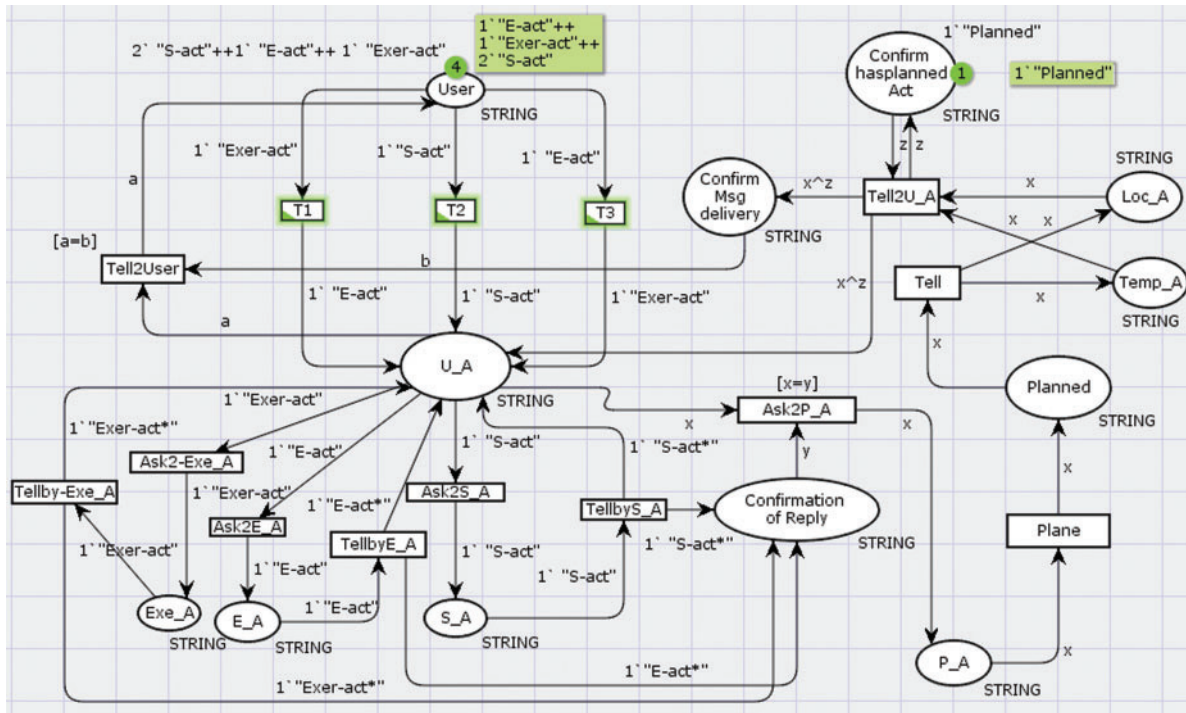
2` "S-act"++1` "E-act"++ 1` "Exer-act"

4

User

STRING

1`"E-act"++
1`"Exer-act"++
2` "S-act"

1`"Planned"

Confirm hasplanned Act

1

1`"Planned"

STRING

1` "Exer-act"

1`"S-act"

1` "E-act"

z z

STRING

a

T1

T2

T3

Confirm Msg delivery

x^z

Tell2U_A

x

Loc_A

x x

[a=b]

STRING

Tell2User

b

1` "E-act"

1` "S-act"

1`"Exer-act"

x^z

Tell

x

Temp_A

a

STRING

x

U_A

[x=y]

Planned

1`"Exer-act"

STRING

x

Ask2P_A

x

STRING

1`"Exer-act*"

1` "S-act"

1` "S-act*"

y

1`"E-act"

Ask2-Exe_A

Ask2S_A

x

Tellby-Exe_A

1`"Exer-act"

1` "E-act*"

TellbyS_A

Confirmation of Reply

Ask2E_A

1`"Exer-act"

TellbyE_A

1` "S-act"

1` "S-act*"

STRING

Plane

1`"E-act"

1` "S-act"

Exe_A

E_A

1`"E-act"

S_A

STRING

STRING

STRING

1`"E-act*"

x

P_A

1`"Exer-act*"

STRING